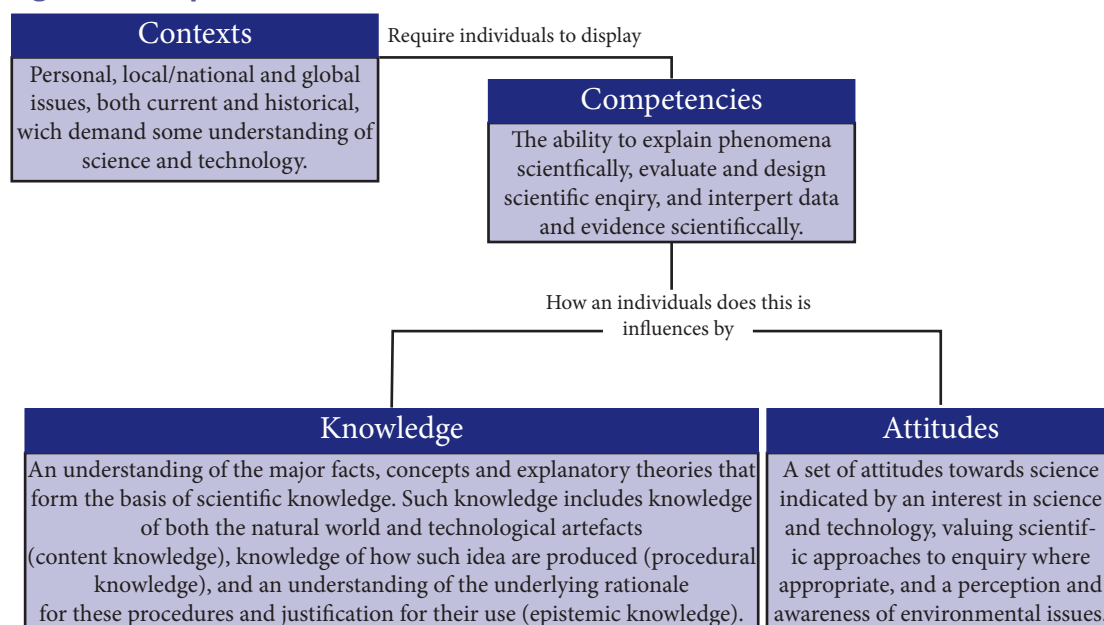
Contexts

Require individuals to display

Personal, local/national and global issues, both current and historical, wich demand some understanding of science and technology.

Competencies

The ability to explain phenomena scientfically, evaluate and design scientific enqiry, and interpert data and evidence scientificcally.

How an individuals does this is influences by

Knowledge

An understanding of the major facts, concepts and explanatory theories that form the basis of scientific knowledge. Such knowledge includes knowledge of both the natural world and technological artefacts (content knowledge), knowledge of how such idea are produced (procedural knowledge), and an understanding of the underlying rationale for these procedures and justification for their use (epistemic knowledge).

Attitudes

A set of attitudes towards science indicated by an interest in science and technology, valuing scientific approaches to enquiry where appropriate, and a perception and awareness of environmental issues